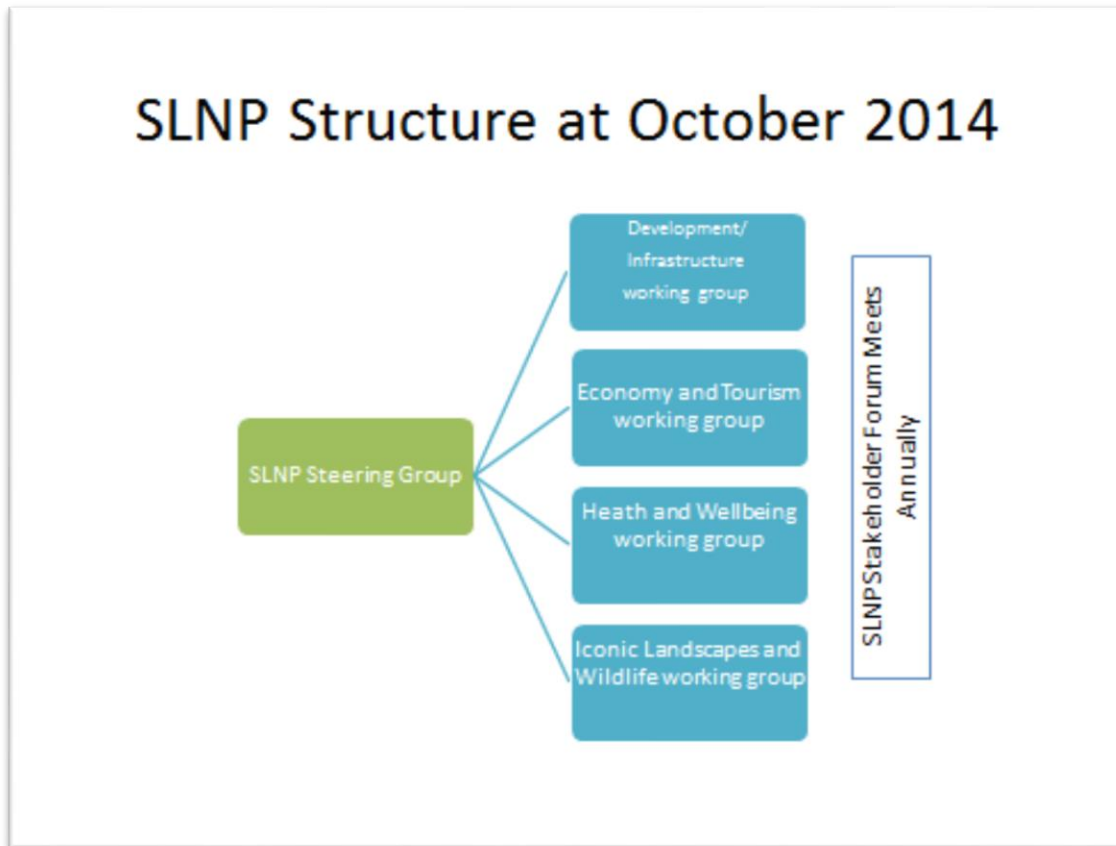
SLNP Structure at October 2014

SLNP Steering Group

Development/ Infrastructure working group

Economy and Tourism working group

Heath and Wellbeing working group

Iconic Landscapes and Wildlife working group

SLNP Stakeholder Forum Meets Annually